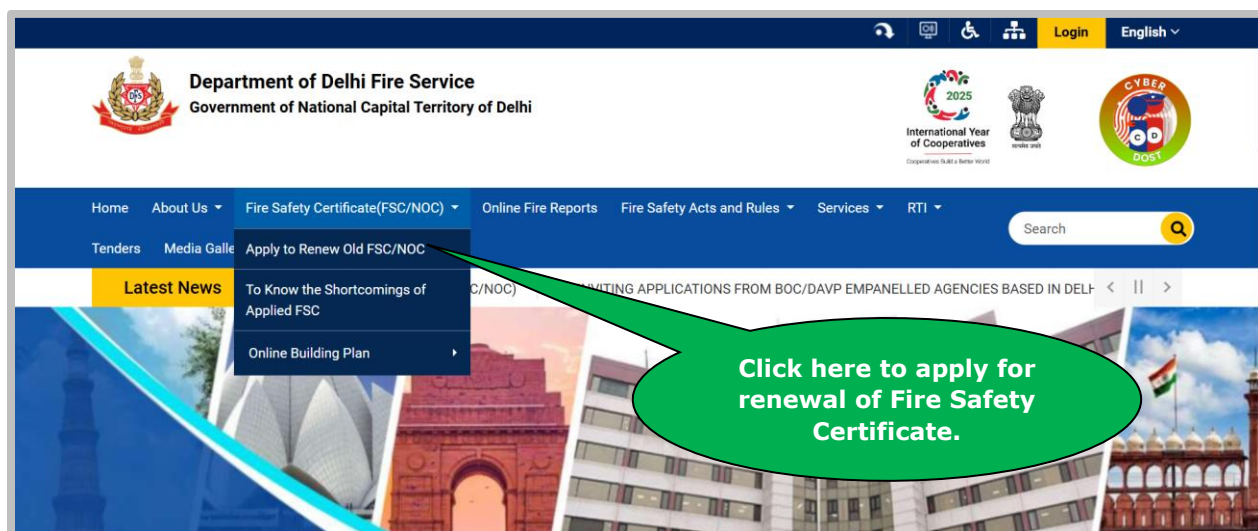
Login English

Department of Delhi Fire Service
Government of National Capital Territory of Delhi

2025
International Year of Cooperatives
Cooperatives Build a Better World

CYBER
C D
DOST

Home About Us Fire Safety Certificate(FSC/NOC) Online Fire Reports Fire Safety Acts and Rules Services RTI
Tenders Media Galle

Search

Apply to Renew Old FSC/NOC
To Know the Shortcomings of Applied FSC
Online Building Plan

Latest News

C/NOC) VITING APPLICATIONS FROM BOC/DAVP EMPANELLED AGENCIES BASED IN DELH

Click here to apply for renewal of Fire Safety Certificate.